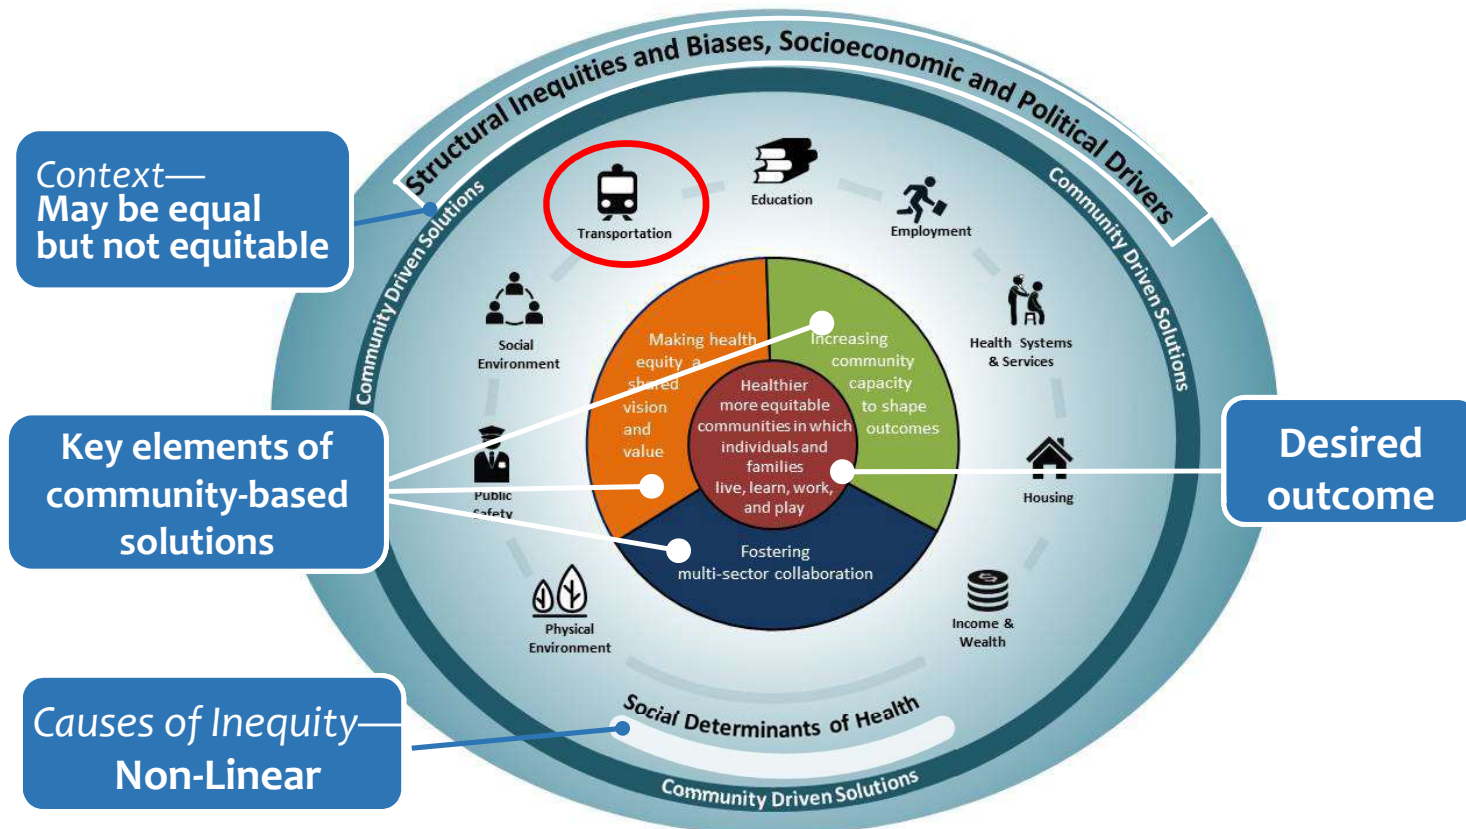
Structural Inequities and Biases, Socioeconomic and Political Drivers

Community Driven Solutions

Community Driven Solutions

Context—
May be equal
but not equitable

Transportation

Education

Employment

Social Environment

Health Systems & Services

Key elements of community-based solutions

Making health equity a shared vision and value

Increasing community capacity to shape outcomes

Healthier more equitable communities in which individuals and families live, learn, work, and play

Fostering multi-sector collaboration

Desired outcome

Public Safety

Housing

Physical Environment

Income & Wealth

Causes of Inequity—
Non-Linear

Social Determinants of Health

Community Driven Solutions